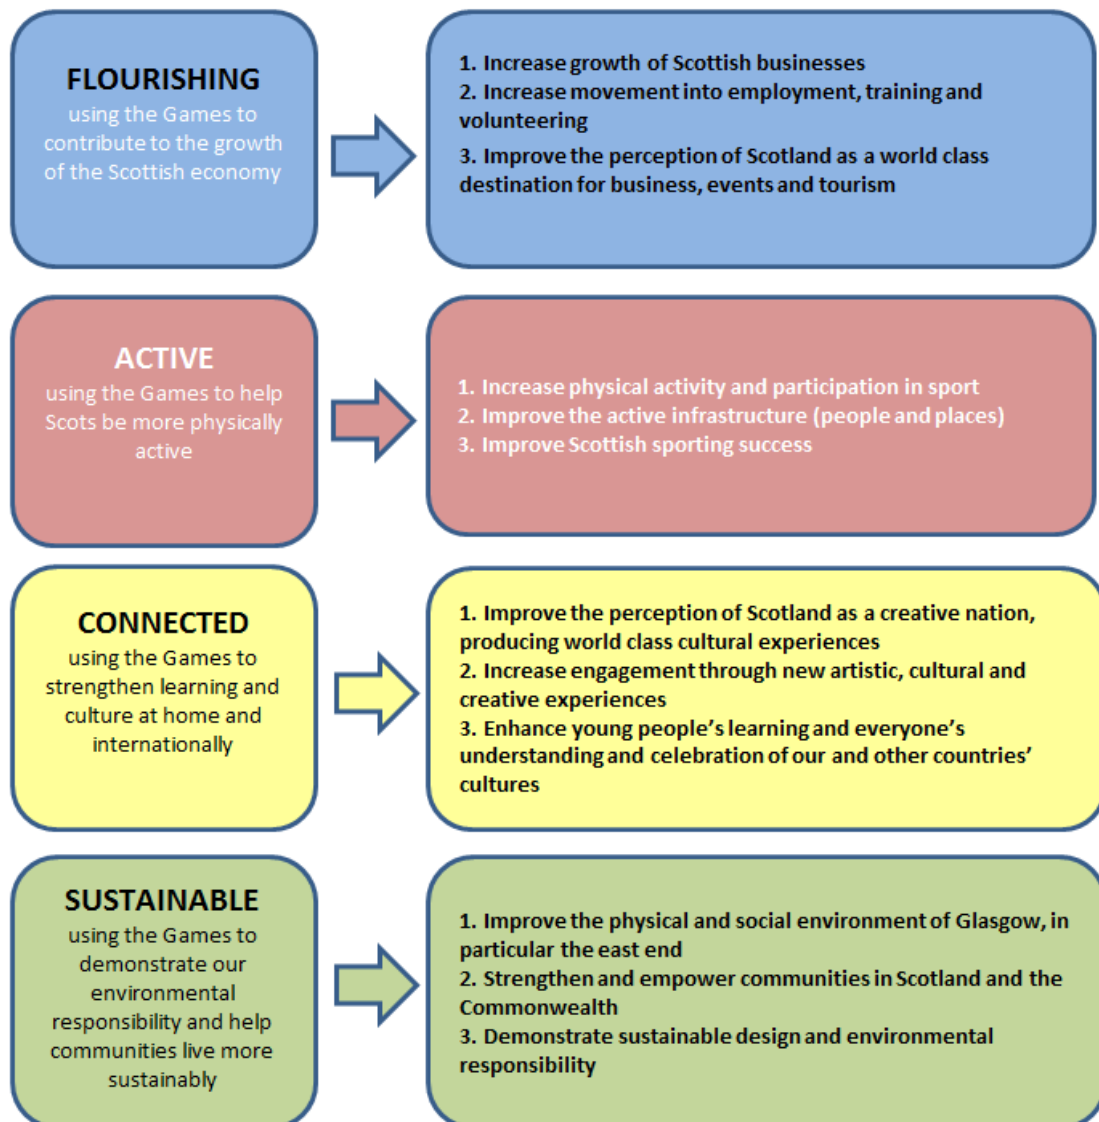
FLOURISHING
using the Games to contribute to the growth of the Scottish economy

1. Increase growth of Scottish businesses
2. Increase movement into employment, training and volunteering
3. Improve the perception of Scotland as a world class destination for business, events and tourism

ACTIVE
using the Games to help Scots be more physically active

1. Increase physical activity and participation in sport
2. Improve the active infrastructure (people and places)
3. Improve Scottish sporting success

CONNECTED
using the Games to strengthen learning and culture at home and internationally

1. Improve the perception of Scotland as a creative nation, producing world class cultural experiences
2. Increase engagement through new artistic, cultural and creative experiences
3. Enhance young people's learning and everyone's understanding and celebration of our and other countries' cultures

SUSTAINABLE
using the Games to demonstrate our environmental responsibility and help communities live more sustainably

1. Improve the physical and social environment of Glasgow, in particular the east end
2. Strengthen and empower communities in Scotland and the Commonwealth
3. Demonstrate sustainable design and environmental responsibility